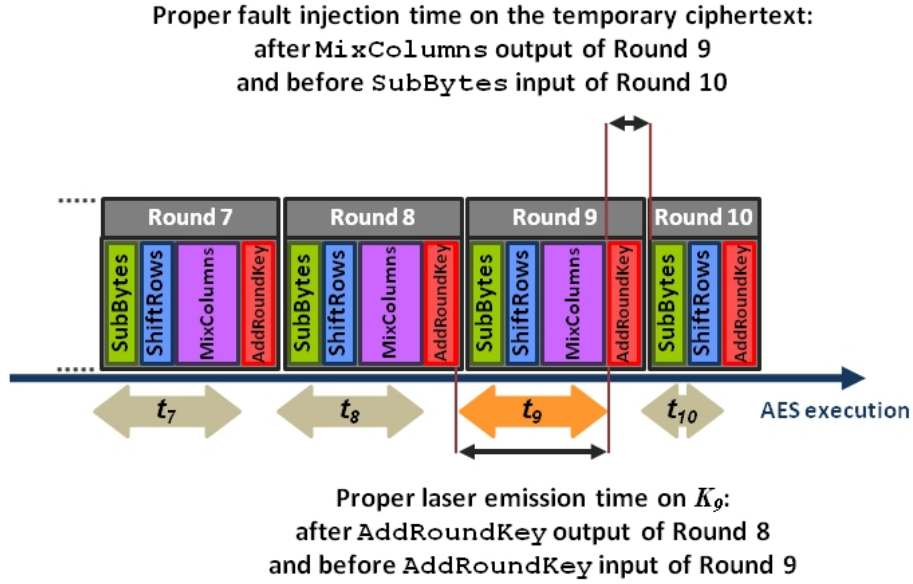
Proper fault injection time on the temporary ciphertext:
after MixColumns output of Round 9
and before SubBytes input of Round 10

Round 7
SubBytes
ShiftRows
MixColumns
AddRoundKey

Round 8
SubBytes
ShiftRows
MixColumns
AddRoundKey

Round 9
SubBytes
ShiftRows
MixColumns
AddRoundKey

Round 10
SubBytes
ShiftRows
AddRoundKey

$t_7$
$t_8$
$t_9$
$t_{10}$
AES execution

Proper laser emission time on $K_9$:
after AddRoundKey output of Round 8
and before AddRoundKey input of Round 9